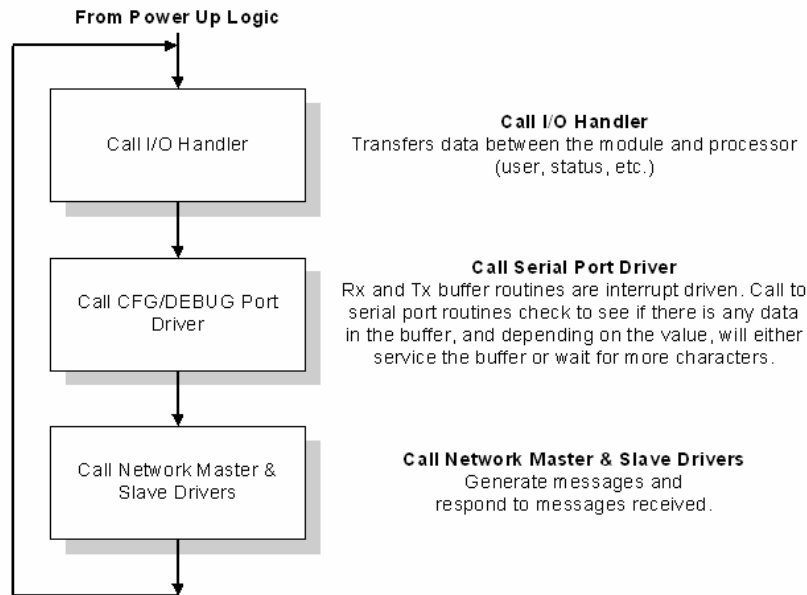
From Power Up Logic

Call I/O Handler

Call I/O Handler
Transfers data between the module and processor (user, status, etc.)

Call CFG/DEBUG Port Driver

Call Serial Port Driver
Rx and Tx buffer routines are interrupt driven. Call to serial port routines check to see if there is any data in the buffer, and depending on the value, will either service the buffer or wait for more characters.

Call Network Master & Slave Drivers

Call Network Master & Slave Drivers
Generate messages and respond to messages received.